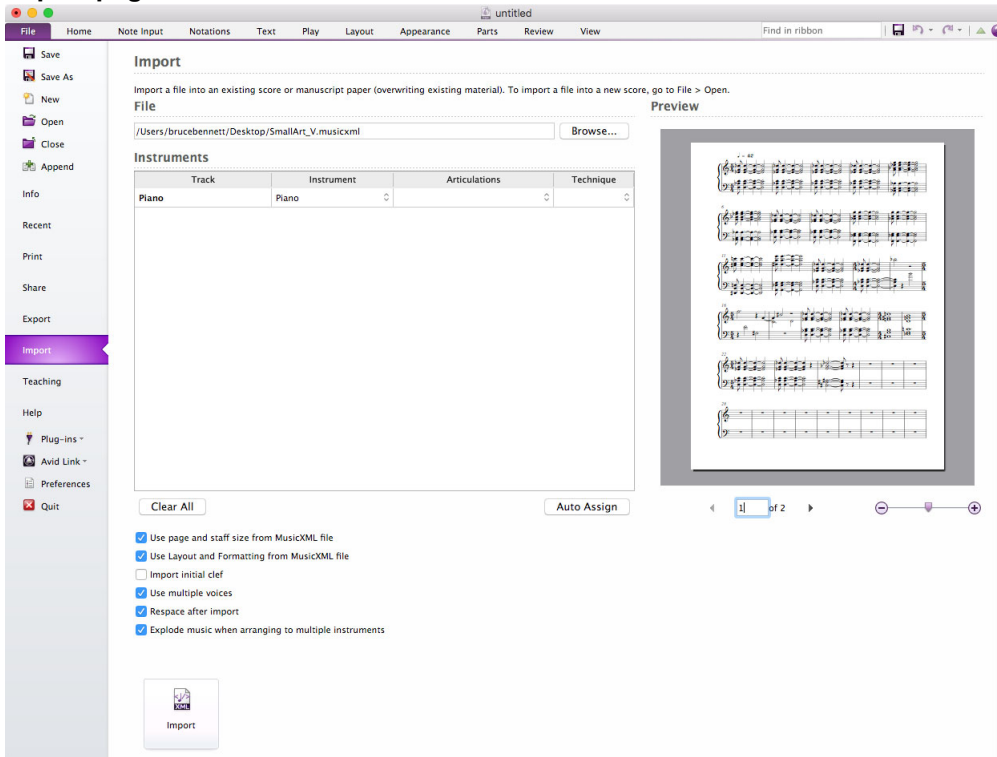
untitled

File | Home | Note Input | Notations | Text | Play | Layout | Appearance | Parts | Review | View

Find in ribbon

Save
Save As
New
Open
Close
Append
Info
Recent
Print
Share
Export
Import
Teaching
Help
Plug-ins
Avid Link
Preferences
Quit

Import

Import a file into an existing score or manuscript paper (overwriting existing material). To import a file into a new score, go to File > Open.

File

/Users/brucebennett/Desktop/SmallArt_V.musicxml

Browse...

Instruments

| Track | Instrument | Articulations | Technique |
|---|---|---|---|
| Piano | Piano | | |

Clear All

Auto Assign

Use page and staff size from MusicXML file
Use Layout and Formatting from MusicXML file
Import initial clef
Use multiple voices
Respace after import
Explode music when arranging to multiple instruments

XML
Import

Preview

1 of 2